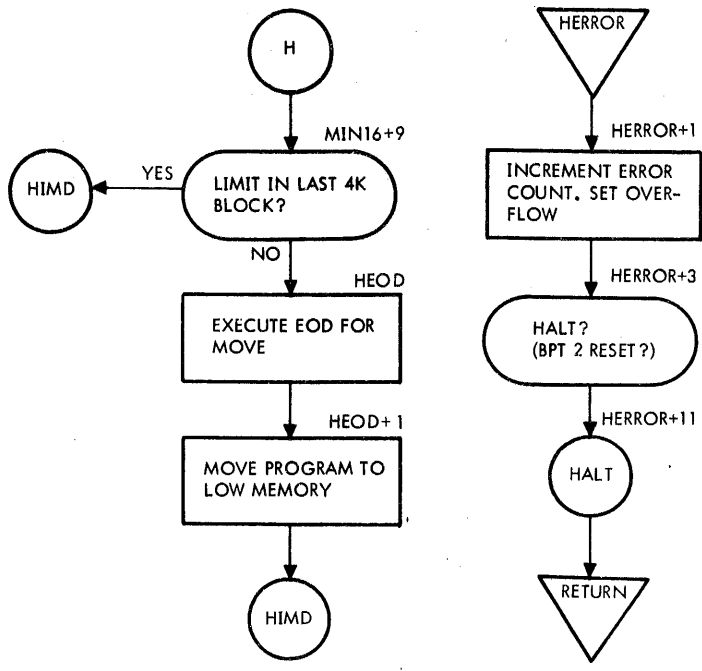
H

MIN16+9

HIMD

YES

LIMIT IN LAST 4K BLOCK?

NO

HEOD

EXECUTE EOD FOR MOVE

HEOD+1

MOVE PROGRAM TO LOW MEMORY

HIMD

HERROR

HERROR+1

INCREMENT ERROR COUNT. SET OVERFLOW

HERROR+3

HALT? (BPT 2 RESET?)

HERROR+11

HALT

RETURN